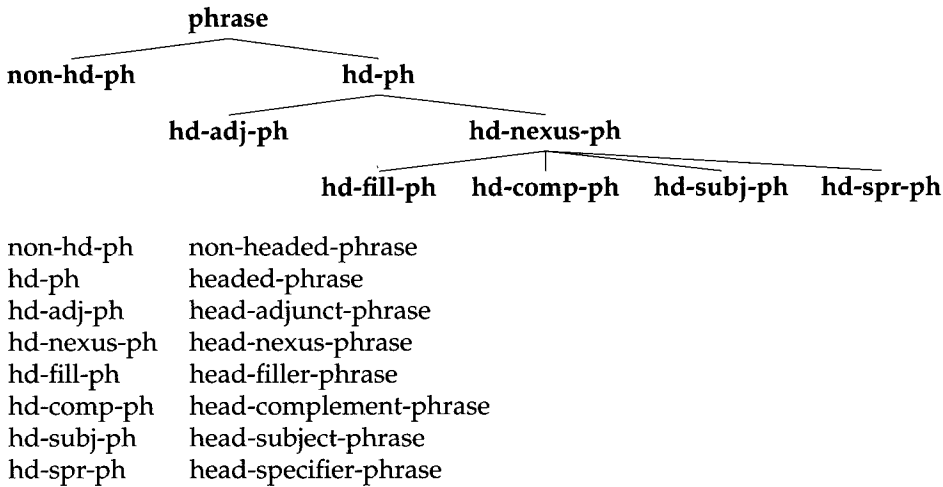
phrase

non-hd-ph

hd-ph

hd-adj-ph

hd-nexus-ph

hd-fill-ph

hd-comp-ph

hd-subj-ph

hd-spr-ph

| | |
|---|---|
| non-hd-ph | non-headed-phrase |
| hd-ph | headed-phrase |
| hd-adj-ph | head-adjunct-phrase |
| hd-nexus-ph | head-nexus-phrase |
| hd-fill-ph | head-filler-phrase |
| hd-comp-ph | head-complement-phrase |
| hd-subj-ph | head-subject-phrase |
| hd-spr-ph | head-specifier-phrase |